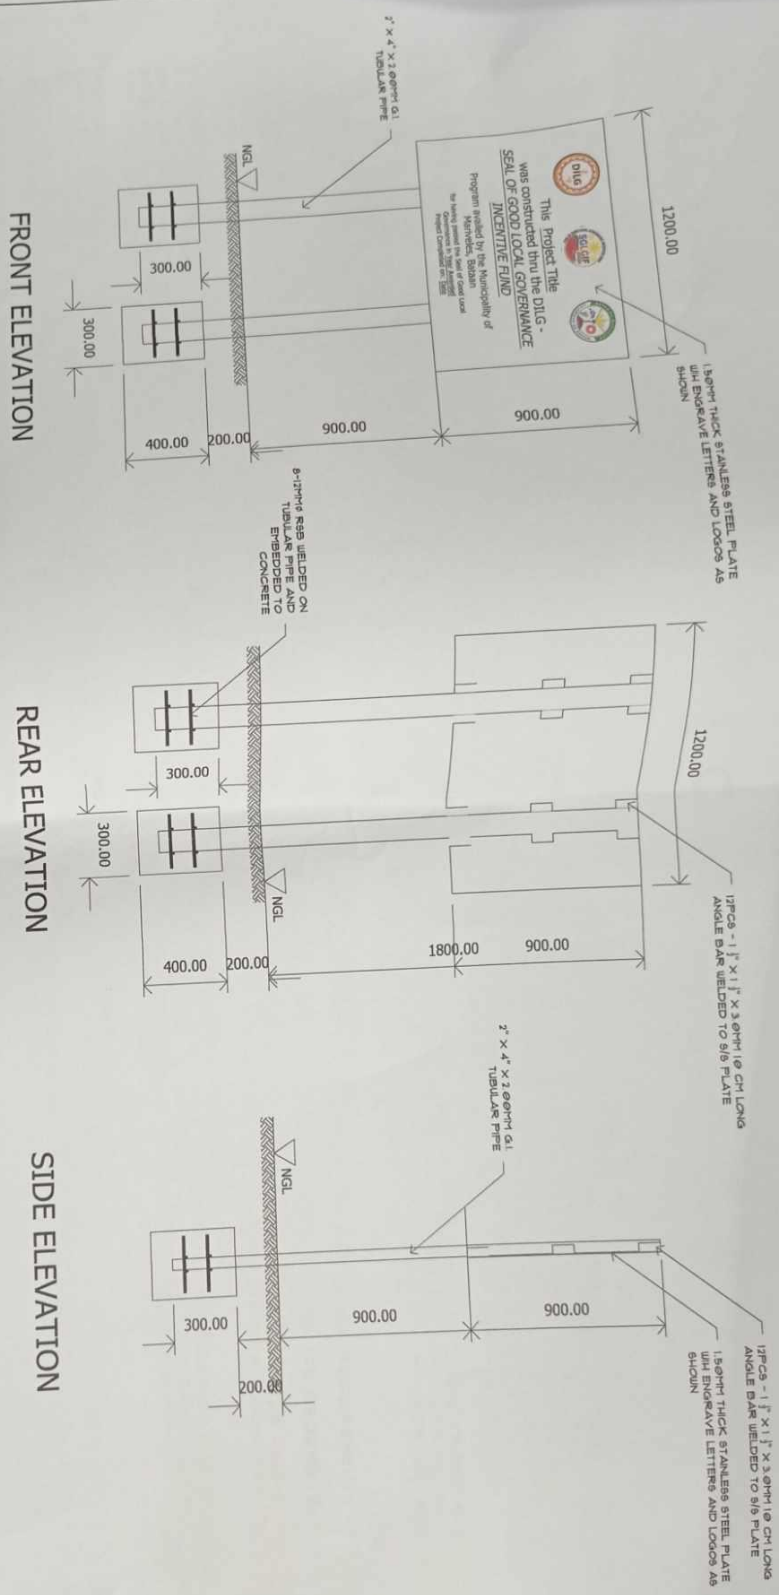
FRONT ELEVATION

1200.00

1.50MM THICK STAINLESS STEEL PLATE W/ ENGRAVE LETTERS AND LOGOS AS SHOWN

DILG

SGLGIF

This Project Title was constructed thru the DILG - SEAL OF GOOD LOCAL GOVERNANCE INCENTIVE FUND

Program availed by the Municipality of Mariveles, Bataan

for having passed the Seal of Good Local Governance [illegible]

Project Completed on: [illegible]

2" x 4" x 2.00MM G.I. TUBULAR PIPE

NGL

900.00

900.00

300.00

300.00

400.00

200.00

REAR ELEVATION

1200.00

12PCS - 1 $\frac{1}{2}$" x 1 $\frac{1}{2}$" x 3.0MM 10 CM LONG ANGLE BAR WELDED TO 3/8 PLATE

8-12MM⌀ RSB WELDED ON TUBULAR PIPE AND EMBEDDED TO CONCRETE

NGL

900.00

1800.00

300.00

300.00

400.00

200.00

SIDE ELEVATION

12PCS - 1 $\frac{1}{2}$" x 1 $\frac{1}{2}$" x 3.0MM 10 CM LONG ANGLE BAR WELDED TO 3/8 PLATE

1.50MM THICK STAINLESS STEEL PLATE W/ ENGRAVE LETTERS AND LOGOS AS SHOWN

2" x 4" x 2.00MM G.I. TUBULAR PIPE

NGL

900.00

900.00

300.00

200.00